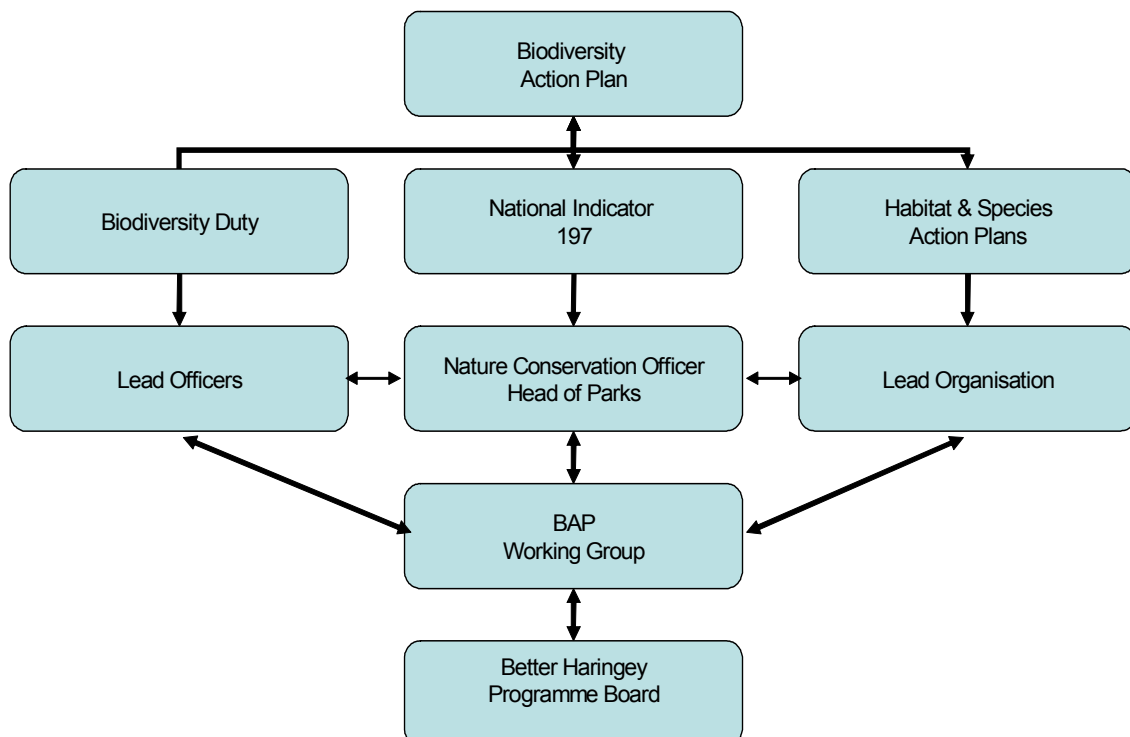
Biodiversity Action Plan

Biodiversity Duty

National Indicator 197

Habitat & Species Action Plans

Lead Officers

Nature Conservation Officer Head of Parks

Lead Organisation

BAP Working Group

Better Haringey Programme Board